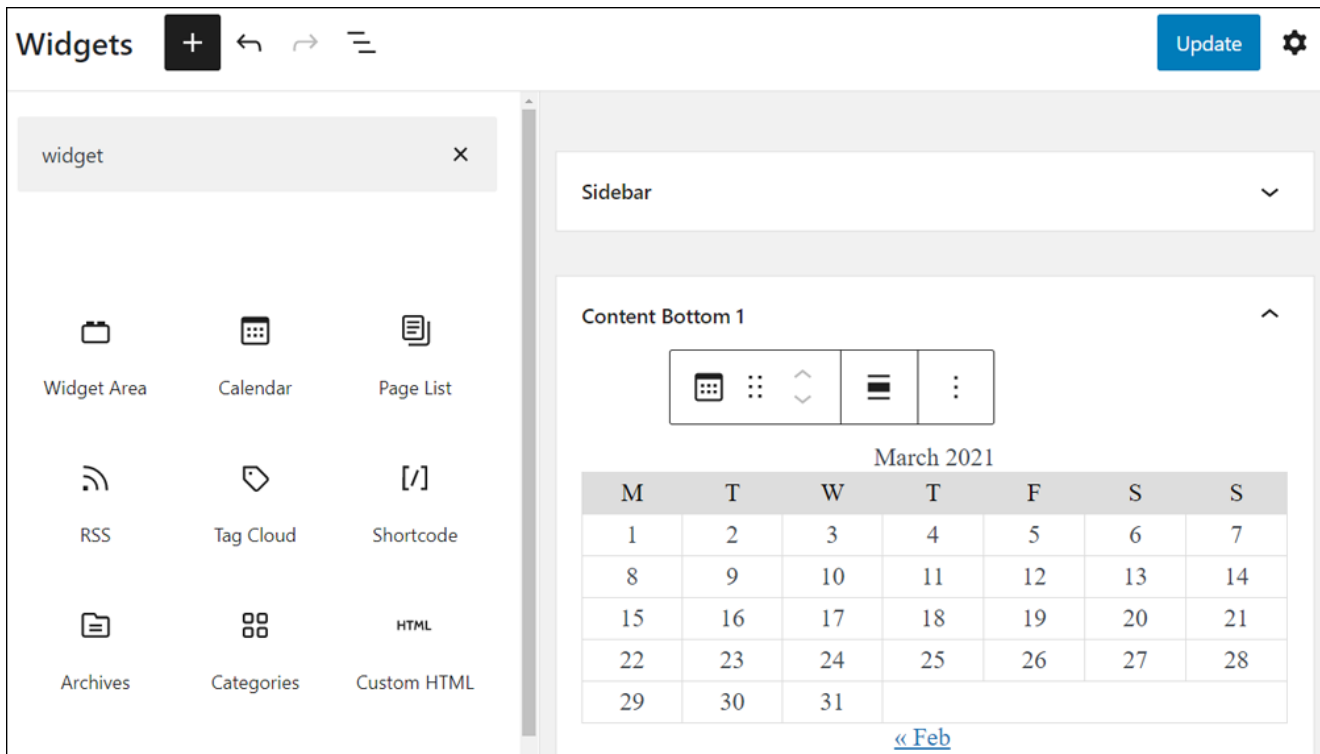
Widgets

Update

widget

×

Widget Area

Calendar

Page List

RSS

Tag Cloud

[/]

Shortcode

Archives

Categories

HTML

Custom HTML

Sidebar

Content Bottom 1

March 2021

| M | T | W | T | F | S | S |
|---|---|---|---|---|---|---|
| 1 | 2 | 3 | 4 | 5 | 6 | 7 |
| 8 | 9 | 10 | 11 | 12 | 13 | 14 |
| 15 | 16 | 17 | 18 | 19 | 20 | 21 |
| 22 | 23 | 24 | 25 | 26 | 27 | 28 |
| 29 | 30 | 31 | | | | |

« Feb